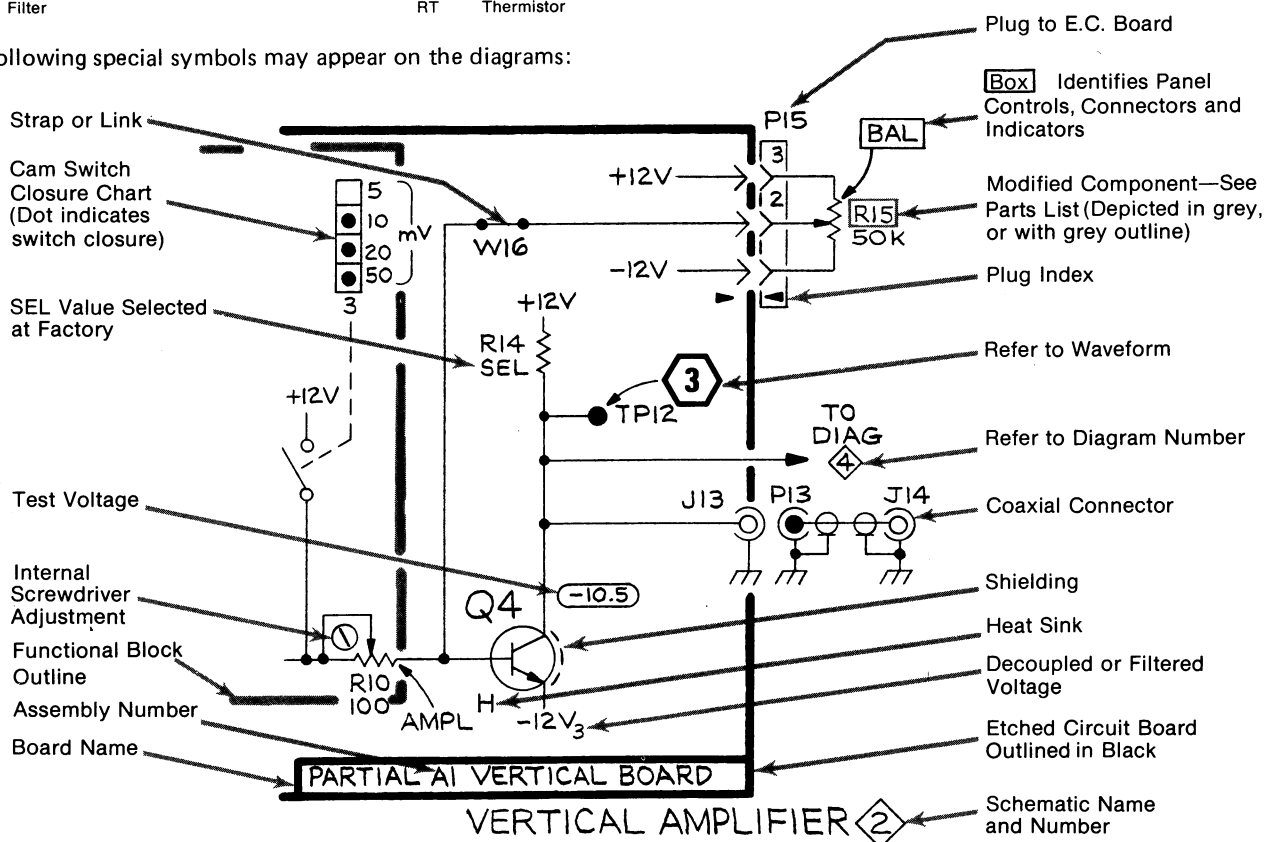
Filter RT Thermistor

ollowing special symbols may appear on the diagrams:

Strap or Link

Cam Switch Closure Chart (Dot indicates switch closure)

SEL Value Selected at Factory

Test Voltage

Internal Screwdriver Adjustment

Functional Block Outline

Assembly Number

Board Name

5
10
20
50
mV
3

W16

+12V

R14 SEL

+12V

TP12

3

+12V

-12V

P15
3
2

Q4

R10 100

AMPL

H

$-12V_3$

-10.5

J13

P13

J14

TO DIAG 4

BAL

R15 50K

PARTIAL A1 VERTICAL BOARD

VERTICAL AMPLIFIER 2

Plug to E.C. Board

Box Identifies Panel Controls, Connectors and Indicators

Modified Component—See Parts List (Depicted in grey, or with grey outline)

Plug Index

Refer to Waveform

Refer to Diagram Number

Coaxial Connector

Shielding

Heat Sink

Decoupled or Filtered Voltage

Etched Circuit Board Outlined in Black

Schematic Name and Number